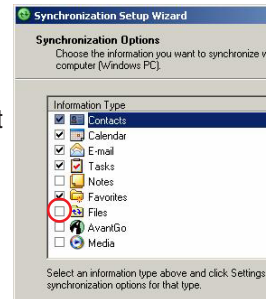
Synchronization Setup Wizard

Synchronization Options

Choose the information you want to synchronize w computer (Windows PC).

t

Information Type

Contacts

Calendar

E-mail

Tasks

Notes

Favorites

Files

AvantGo

Media

Select an information type above and click Settings synchronization options for that type.